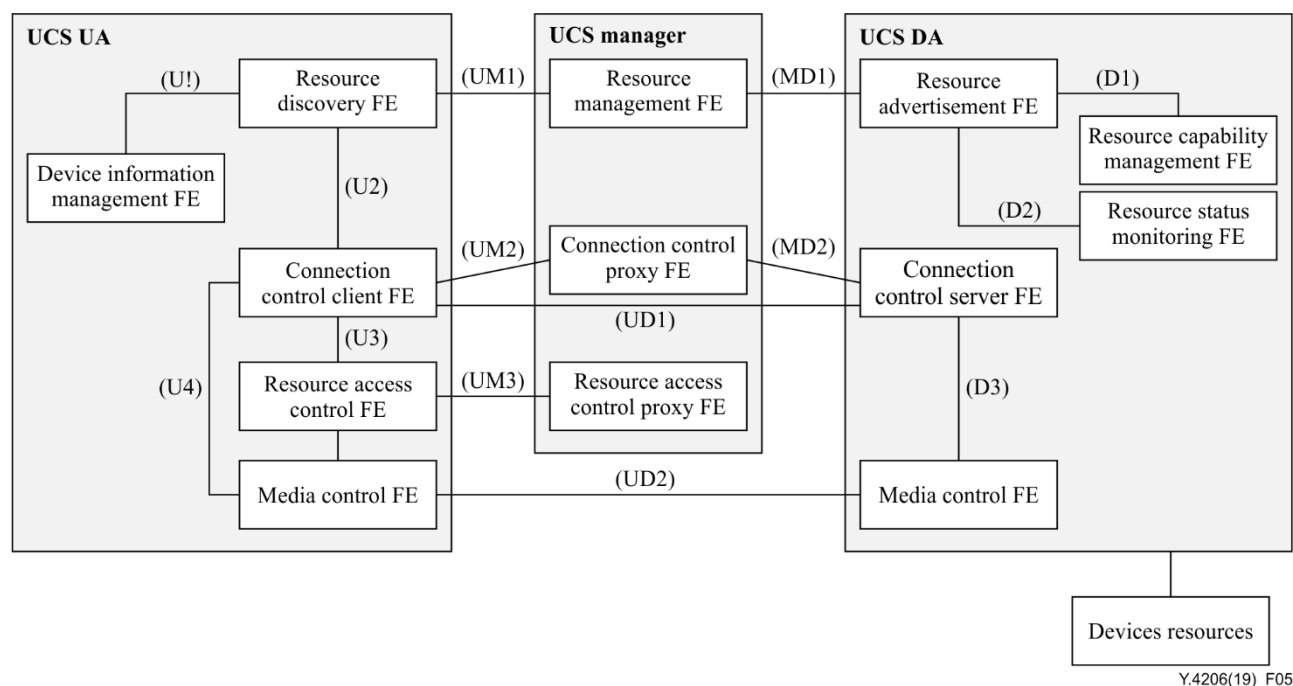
UCS UA

(U!)

Resource discovery FE

Device information management FE

(U2)

Connection control client FE

(U3)

(U4)

Resource access control FE

Media control FE

UCS manager

(UM1)

Resource management FE

(UM2)

Connection control proxy FE

(UD1)

(UM3)

Resource access control proxy FE

(UD2)

UCS DA

(MD1)

Resource advertisement FE

(D1)

Resource capability management FE

(D2)

Resource status monitoring FE

(MD2)

Connection control server FE

(D3)

Media control FE

Devices resources

Y.4206(19) F05